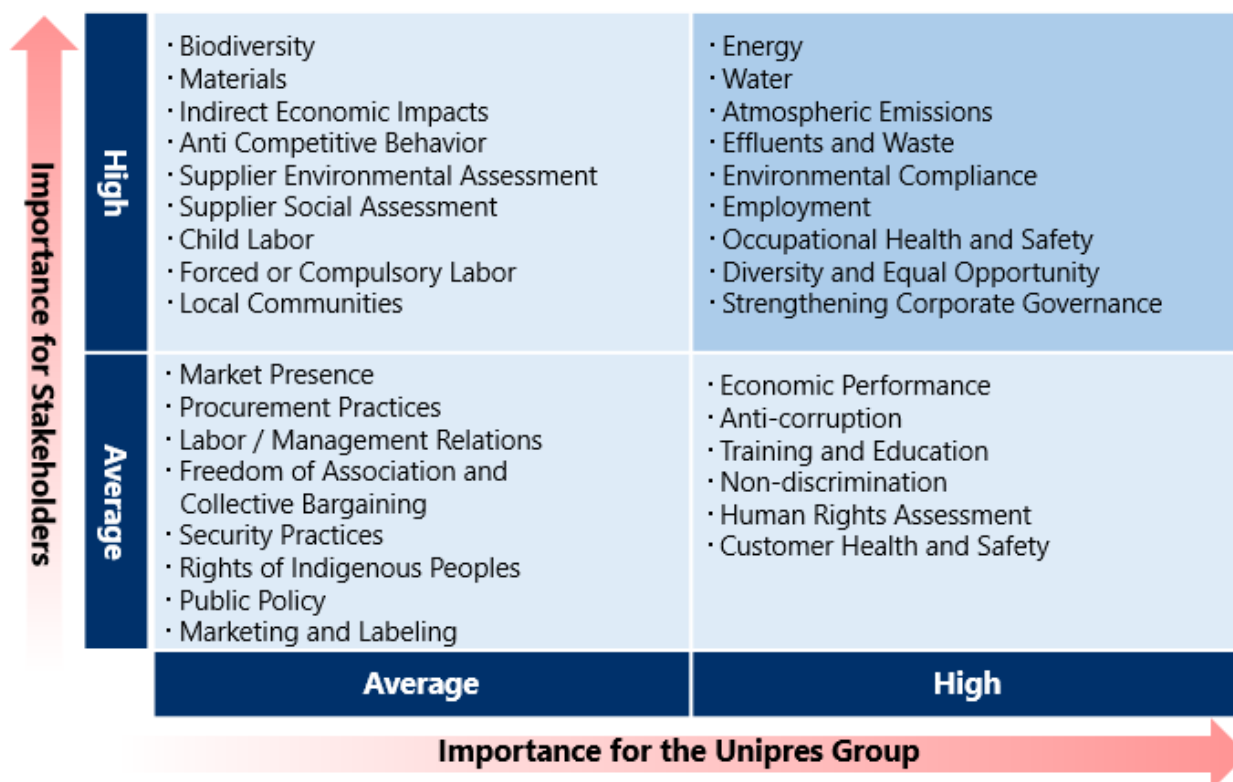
Importance for Stakeholders

| | Average | High |
|---|---|---|
| High | ・Biodiversity<br>・Materials<br>・Indirect Economic Impacts<br>・Anti Competitive Behavior<br>・Supplier Environmental Assessment<br>・Supplier Social Assessment<br>・Child Labor<br>・Forced or Compulsory Labor<br>・Local Communities | ・Energy<br>・Water<br>・Atmospheric Emissions<br>・Effluents and Waste<br>・Environmental Compliance<br>・Employment<br>・Occupational Health and Safety<br>・Diversity and Equal Opportunity<br>・Strengthening Corporate Governance |
| Average | ・Market Presence<br>・Procurement Practices<br>・Labor / Management Relations<br>・Freedom of Association and Collective Bargaining<br>・Security Practices<br>・Rights of Indigenous Peoples<br>・Public Policy<br>・Marketing and Labeling | ・Economic Performance<br>・Anti-corruption<br>・Training and Education<br>・Non-discrimination<br>・Human Rights Assessment<br>・Customer Health and Safety |

Importance for the Unipres Group